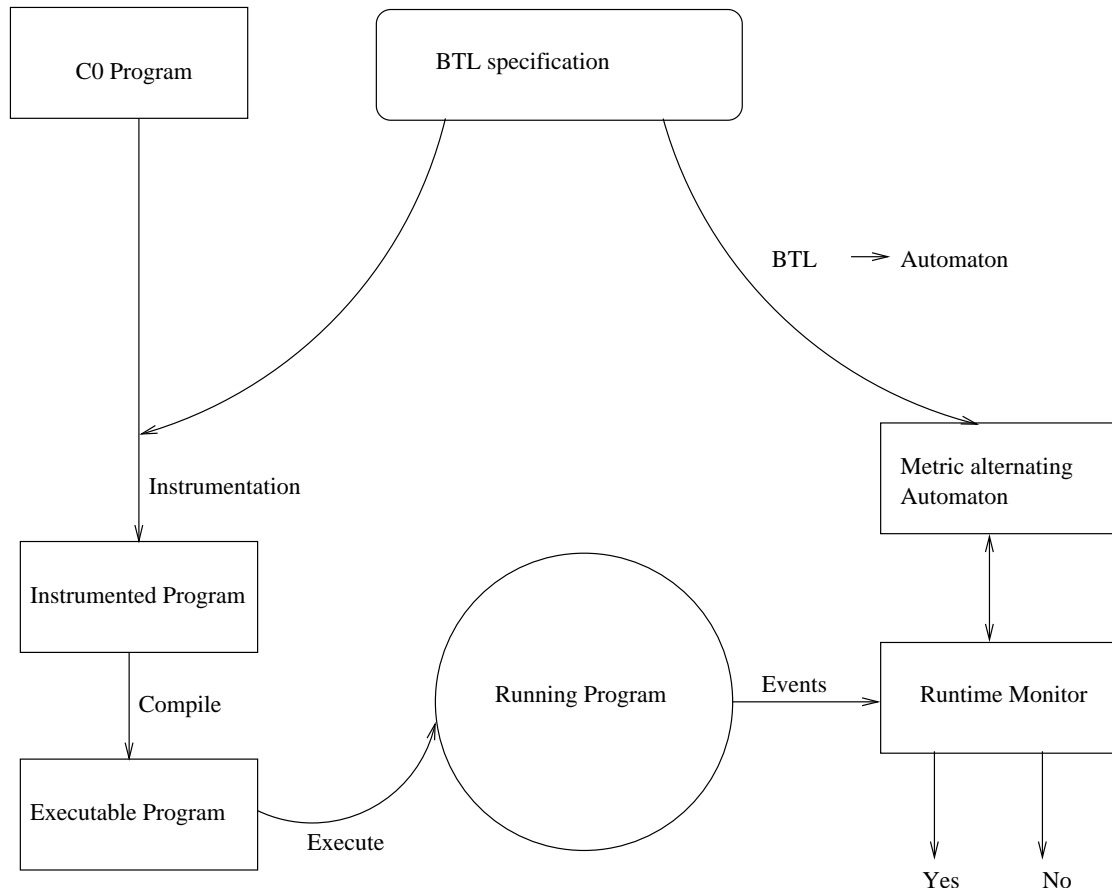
C0 Program

BTL specification

BTL $\rightarrow$ Automaton

Instrumentation

Metric alternating Automaton

Instrumented Program

Compile

Running Program

Events

Runtime Monitor

Executable Program

Execute

Yes

No